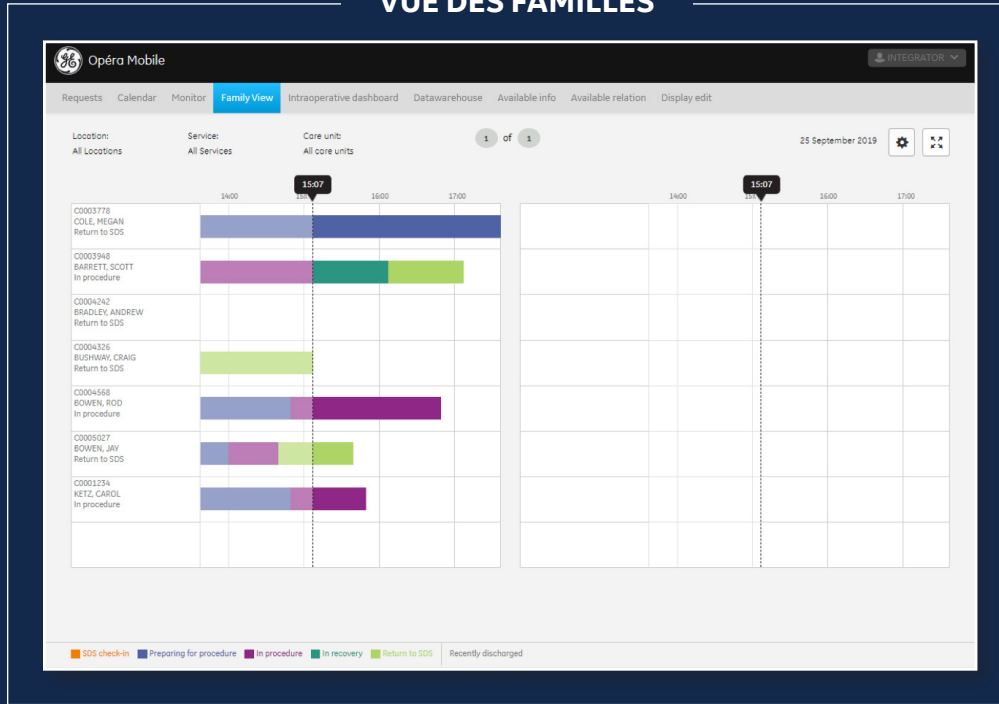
VUE DES FAMILLES

Opéra Mobile

INTEGRATOR

Requests Calendar Monitor Family View Intraoperative dashboard Datawarehouse Available info Available relation Display edit

Location:
All Locations

Service:
All Services

Core unit:
All core units

1 of 1

25 September 2019

14:00 15:07 16:00 17:00

14:00 15:07 16:00 17:00

C0003778
COLE, MEGAN
Return to SDS

C0003948
BARRETT, SCOTT
In procedure

C0004242
BRADLEY, ANDREW
Return to SDS

C0004326
BUSHWAY, CRAIG
Return to SDS

C0004568
BOWEN, ROD
In procedure

C0005027
BOWEN, JAY
Return to SDS

C0001234
KETZ, CAROL
In procedure

SDS check-in Preparing for procedure In procedure In recovery Return to SDS Recently discharged